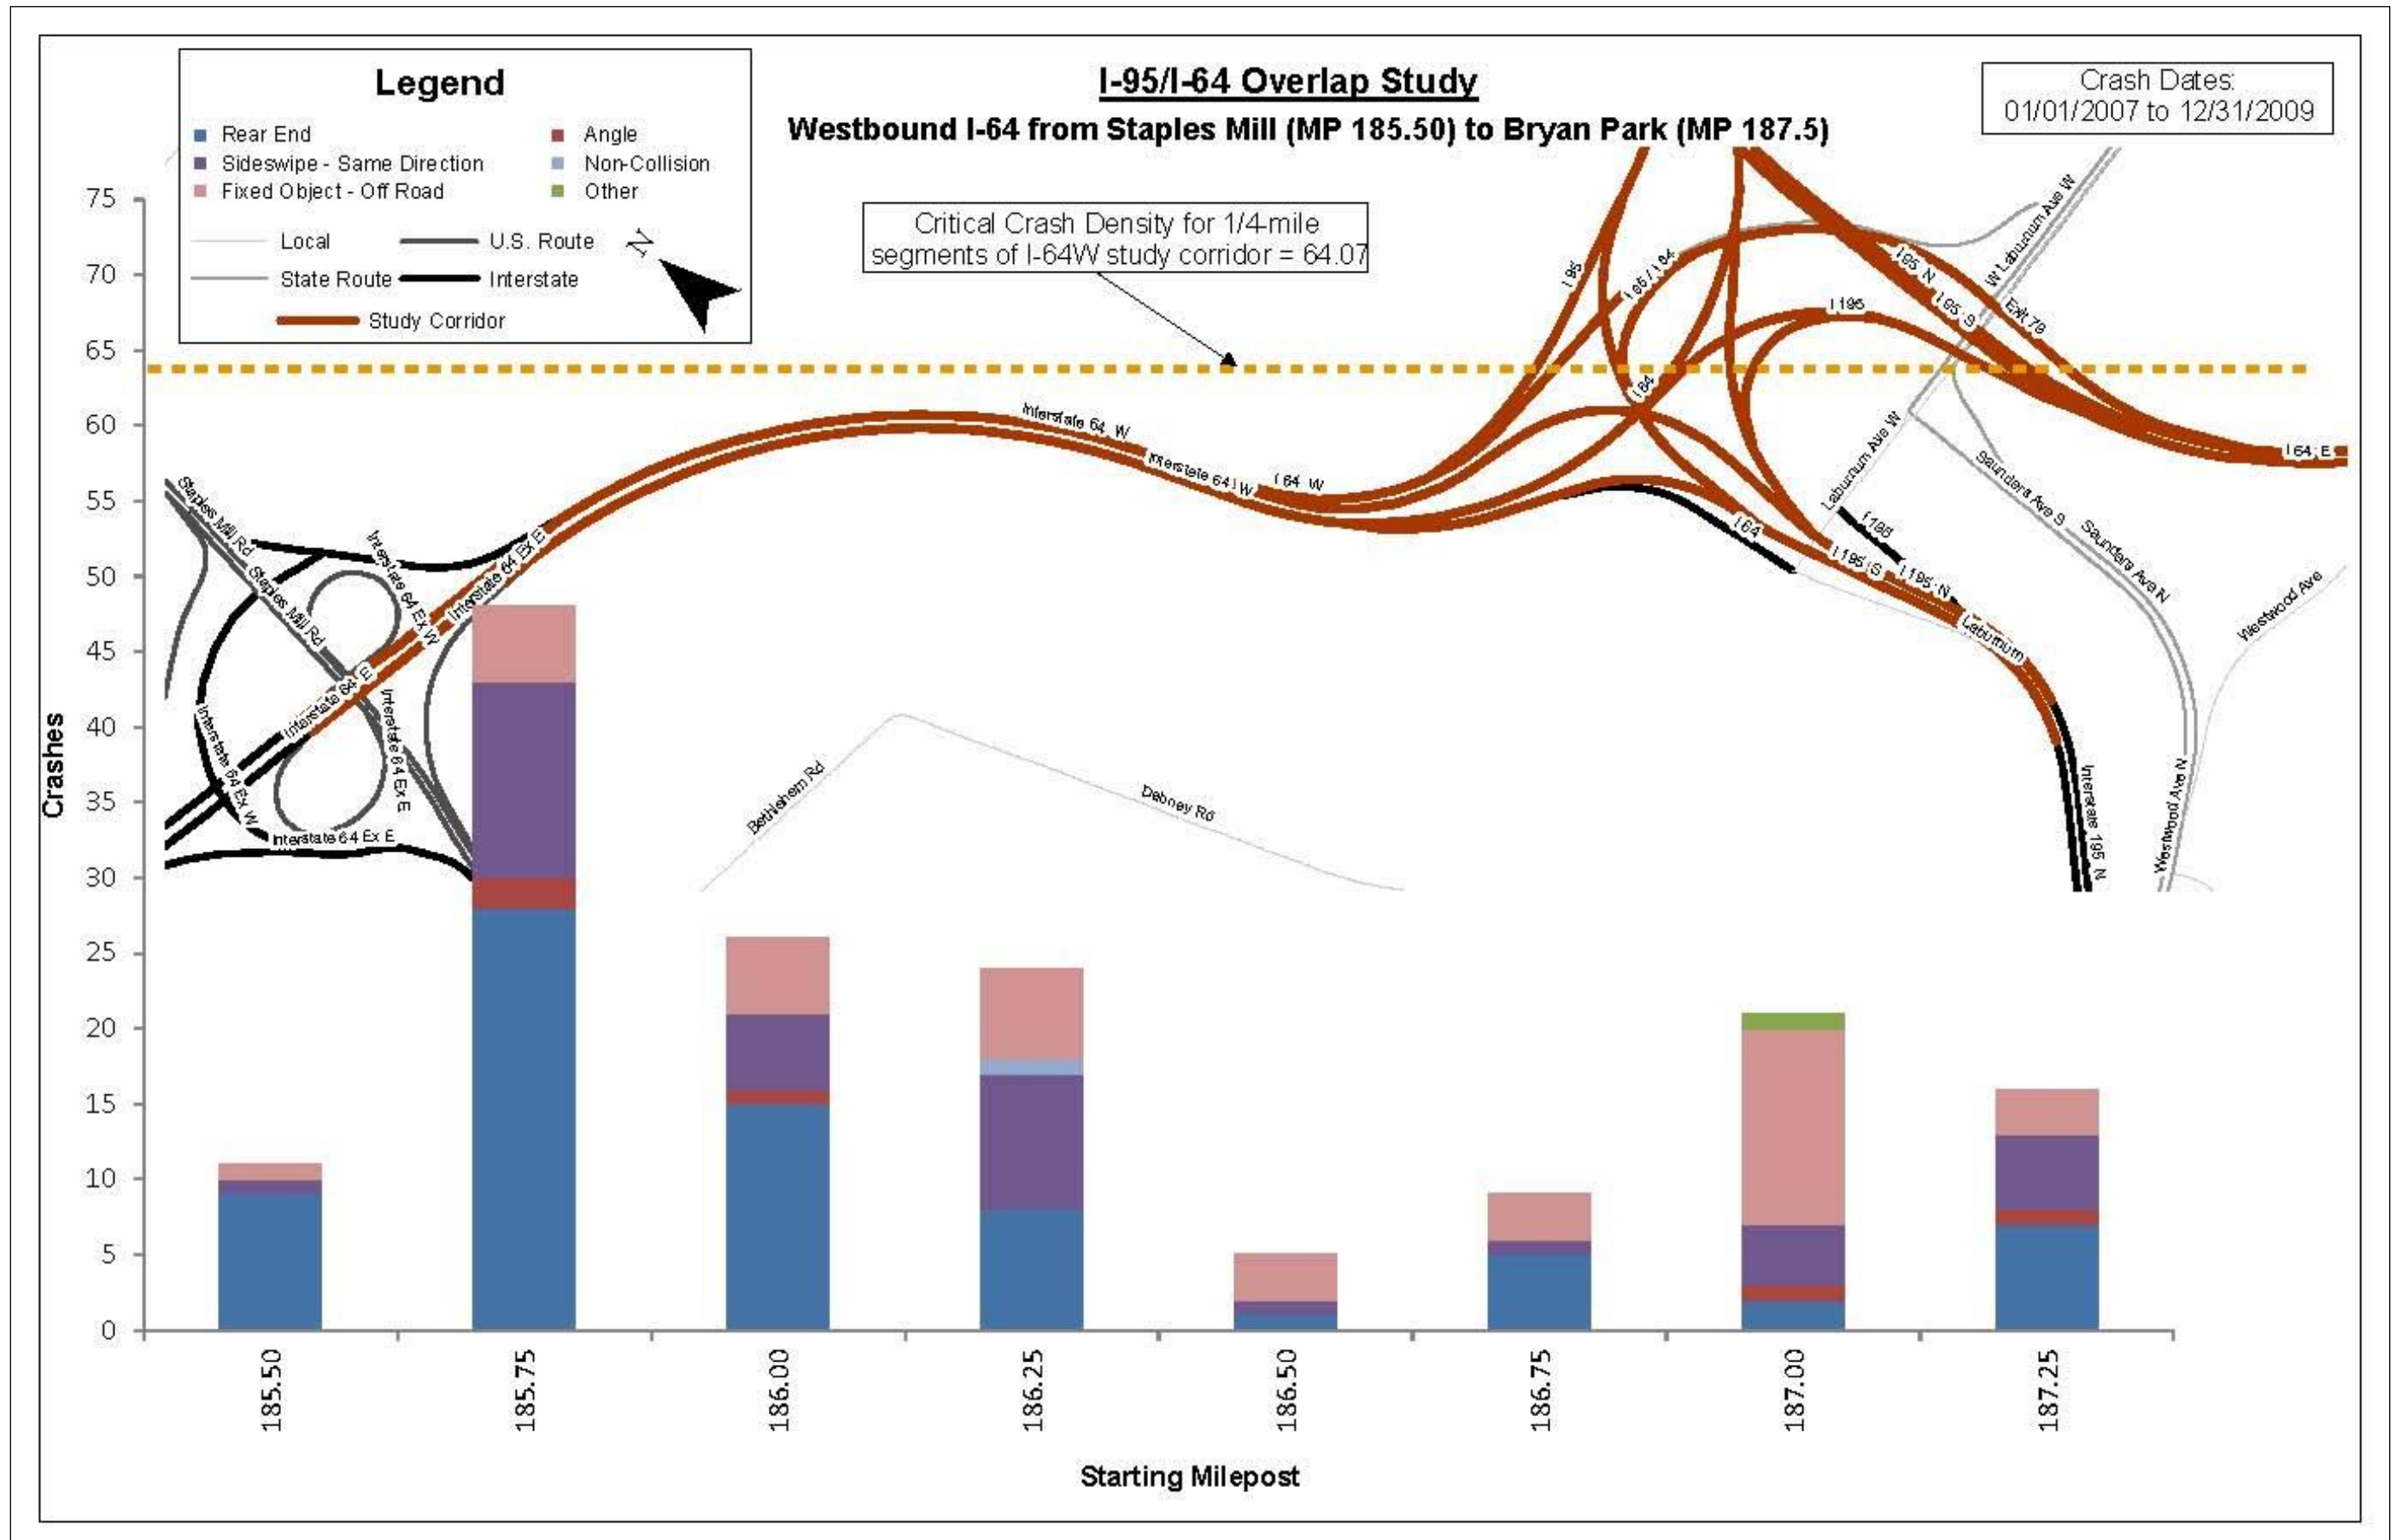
I-95/I-64 Overlap Study

Westbound I-64 from Staples Mill (MP 185.50) to Bryan Park (MP 187.5)

Crash Dates: 01/01/2007 to 12/31/2009

Legend
Rear End
Sideswipe - Same Direction
Fixed Object - Off Road
Angle
Non-Collision
Other
Local
State Route
U.S. Route
Interstate
Study Corridor
N

Critical Crash Density for 1/4-mile segments of I-64W study corridor = 64.07

Staples Mill Rd
Staples Mill Rd
Interstate 64 Ex W
Interstate 64 Ex E
Interstate 64 E
Interstate 64 Ex W
Interstate 64 Ex E
Interstate 64 Ex E
Interstate 64 W
Interstate 64 W
I 64 W
Bethlehem Rd
Dabney Rd
I 95
I 95 / I 64
I 64
I 195
I 95 N
I 95 S
W Laburnum Ave W
Exit 79
I 64 E
Laburnum Ave W
I 195
I 64
I 195 S
I 195 N
Laburnum
Saunders Ave S
Saunders Ave N
Westwood Ave
Westwood Ave N
Interstate 195 N

Crashes
75
70
65
60
55
50
45
40
35
30
25
20
15
10
5
0

185.50
185.75
186.00
186.25
186.50
186.75
187.00
187.25

Starting Milepost